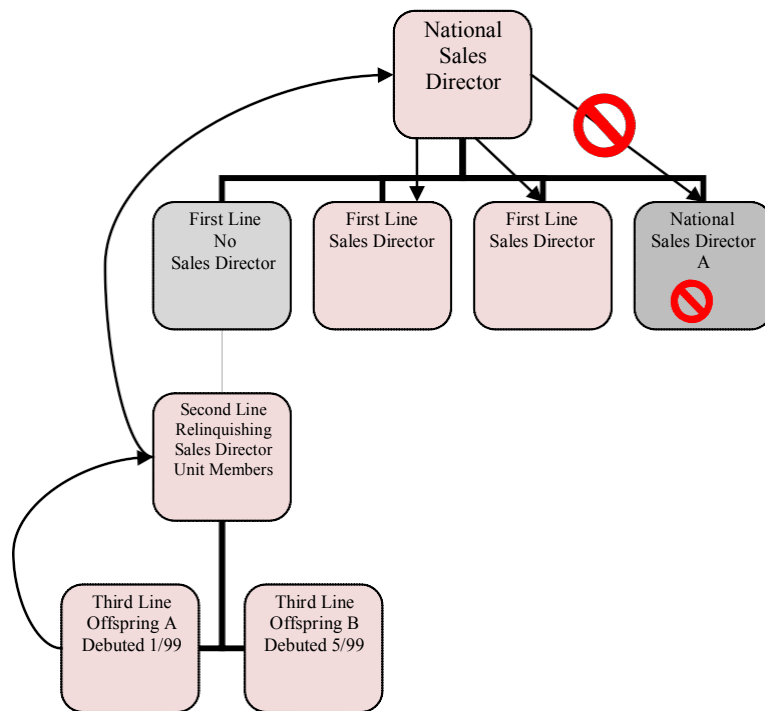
National Sales Director

First Line No Sales Director

First Line Sales Director

First Line Sales Director

National Sales Director A

Second Line Relinquishing Sales Director Unit Members

Third Line Offspring A Debuted 1/99

Third Line Offspring B Debuted 5/99